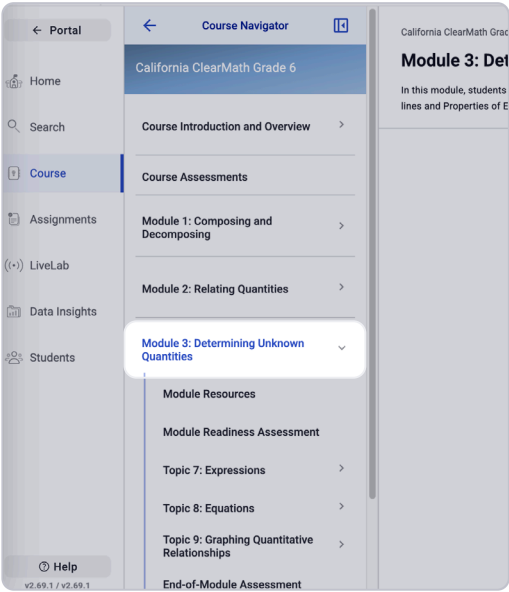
← Portal

Home

Search

Course

Assignments

LiveLab

Data Insights

Students

Help

v2.69.1 / v2.69.1

Course Navigator

California ClearMath Grade 6

Course Introduction and Overview

Course Assessments

Module 1: Composing and Decomposing

Module 2: Relating Quantities

Module 3: Determining Unknown Quantities

Module Resources

Module Readiness Assessment

Topic 7: Expressions

Topic 8: Equations

Topic 9: Graphing Quantitative Relationships

End-of-Module Assessment

California ClearMath Grad

Module 3: Det

In this module, students lines and Properties of E